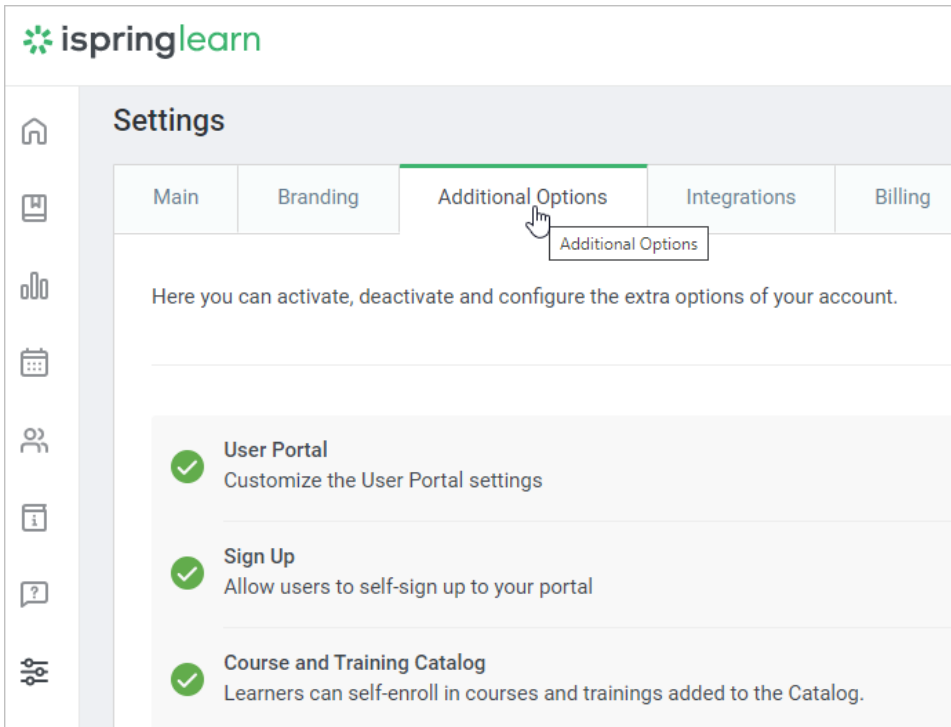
ispringlearn

Settings

Main | Branding | Additional Options | Integrations | Billing

Additional Options

Here you can activate, deactivate and configure the extra options of your account.

User Portal
Customize the User Portal settings

Sign Up
Allow users to self-sign up to your portal

Course and Training Catalog
Learners can self-enroll in courses and trainings added to the Catalog.